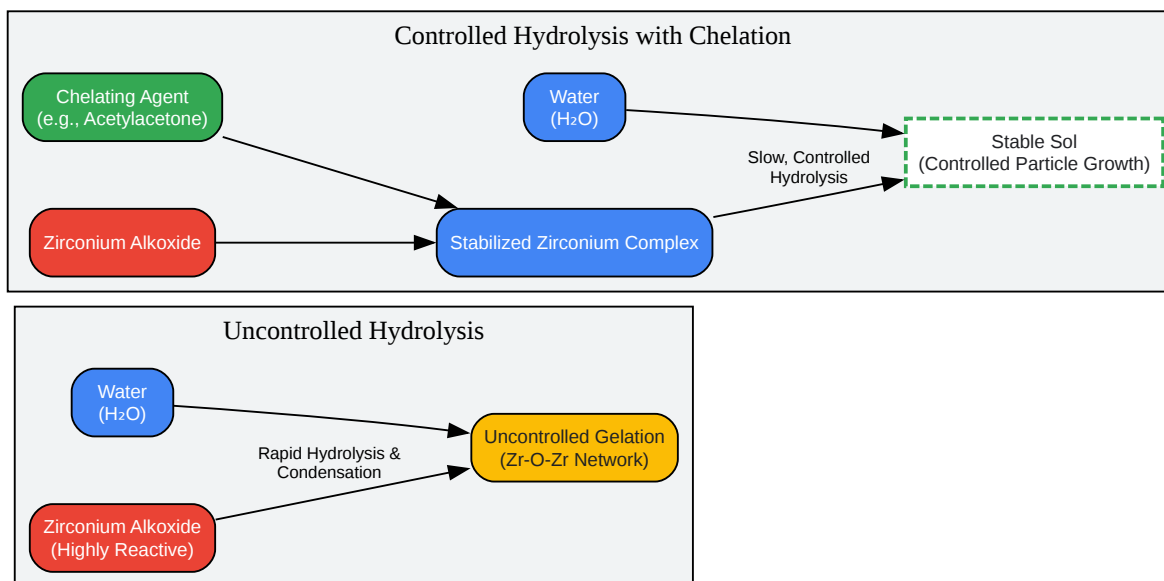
Controlled Hydrolysis with Chelation

Chelating Agent
(e.g., Acetylacetone)

Water
($H_2O$)

Stable Sol
(Controlled Particle Growth)

Slow, Controlled Hydrolysis

Zirconium Alkoxide

Stabilized Zirconium Complex

Uncontrolled Hydrolysis

Water
($H_2O$)

Uncontrolled Gelation
(Zr-O-Zr Network)

Rapid Hydrolysis & Condensation

Zirconium Alkoxide
(Highly Reactive)